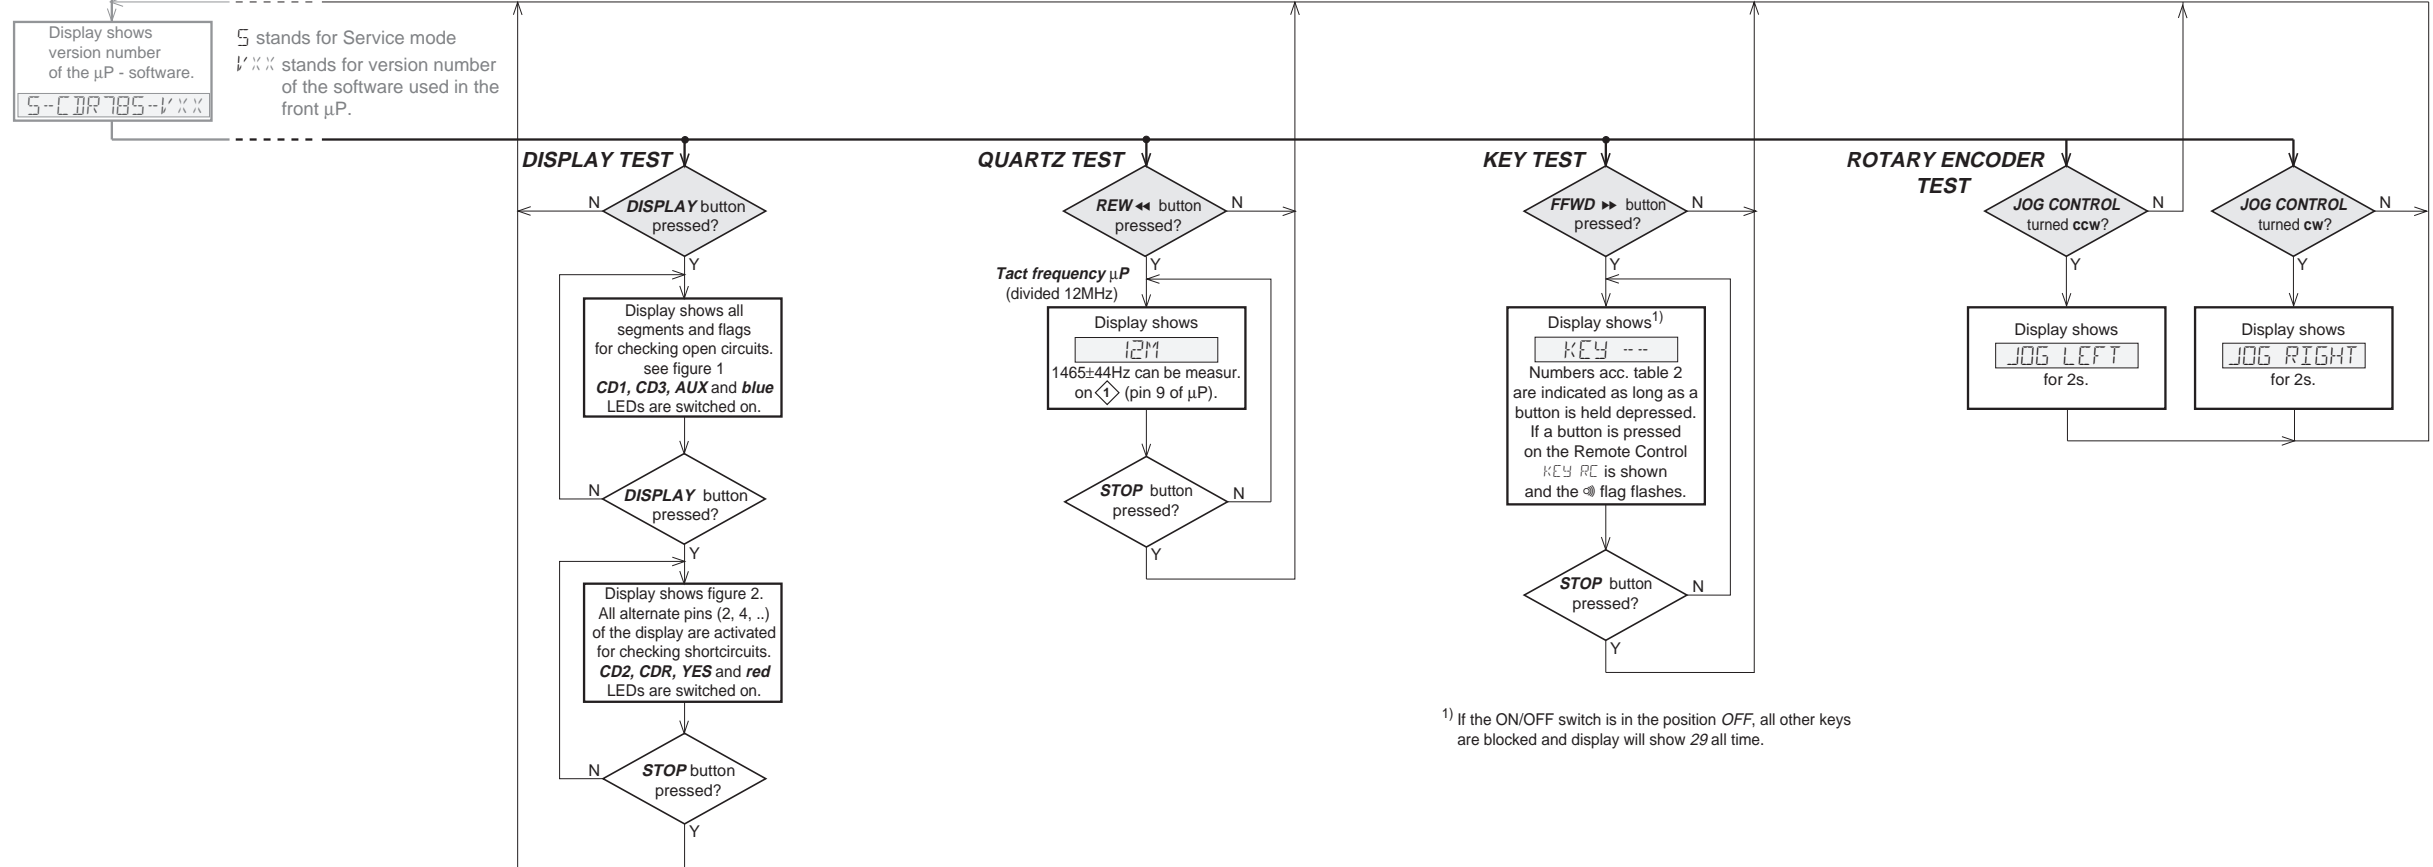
Display shows version number of the μP - software.

5--CDR785--VXX

5 stands for Service mode

VXX stands for version number of the software used in the front μP.

DISPLAY TEST

N

DISPLAY button pressed?

Y

Display shows all segments and flags for checking open circuits. see figure 1 CD1, CD3, AUX and blue LEDs are switched on.

N

DISPLAY button pressed?

Y

Display shows figure 2. All alternate pins (2, 4, ..) of the display are activated for checking shortcircuits. CD2, CDR, YES and red LEDs are switched on.

N

STOP button pressed?

Y

QUARTZ TEST

REW ◂◂ button pressed?

N

Y

Tact frequency μP (divided 12MHz)

Display shows

12M

1465±44Hz can be measur. on ⟨1⟩ (pin 9 of μP).

STOP button pressed?

N

Y

KEY TEST

FFWD ▸▸ button pressed?

N

Y

Display shows$^{1)}$

KEY --

Numbers acc. table 2 are indicated as long as a button is held depressed. If a button is pressed on the Remote Control KEY RC is shown and the flag flashes.

STOP button pressed?

N

Y

$^{1)}$ If the ON/OFF switch is in the position OFF, all other keys are blocked and display will show 29 all time.

ROTARY ENCODER TEST

JOG CONTROL turned ccw?

N

Y

Display shows

JOG LEFT

for 2s.

JOG CONTROL turned cw?

N

Y

Display shows

JOG RIGHT

for 2s.